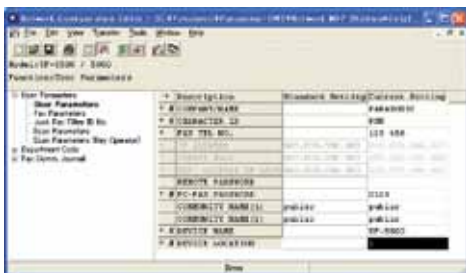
Network Configuration Editor - [C:\Documents\Panasonic-DMS\Network MFP Status\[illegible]]

File Edit View Transfer Tools Window Help

Model:DP-8020 / 8060
Function:User Parameters

User Parameters
User Parameters
Fax Parameters
Junk Fax Filter ID No.
Scan Parameters
Scan Parameters (Key Operator)
Equipment Code
Fax Comm. Journal

| * | Description | Standard Setting | Current Setting |
|---|---|---|---|
| * | COMPANY NAME | | PANASONIC |
| * | CHARACTER ID | | PGN |
| * | FAX TEL NO. | | 123 456 |
| | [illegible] | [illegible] | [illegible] |
| | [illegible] | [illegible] | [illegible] |
| | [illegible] | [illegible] | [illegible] |
| | REMOTE PASSWORD | | |
| * | PC-FAX PASSWORD | | 0123 |
| | COMMUNITY NAME(1) | public | public |
| | COMMUNITY NAME(2) | public | public |
| * | DEVICE NAME | | DP-8060 |
| * | DEVICE LOCATION | | |

Done